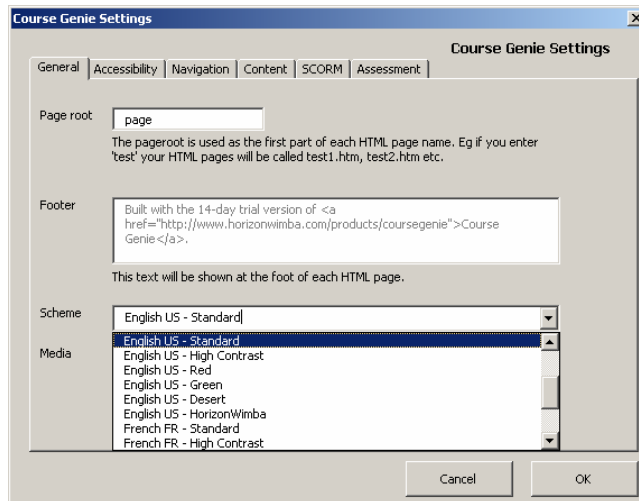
Course Genie Settings

Course Genie Settings

General | Accessibility | Navigation | Content | SCORM | Assessment

Page root
page
The pageroot is used as the first part of each HTML page name. Eg if you enter 'test' your HTML pages will be called test1.htm, test2.htm etc.

Footer
Built with the 14-day trial version of <a href="http://www.horizonwimba.com/products/coursegenie">Course Genie</a>.
This text will be shown at the foot of each HTML page.

Scheme
English US - Standard

Media
English US - Standard
English US - High Contrast
English US - Red
English US - Green
English US - Desert
English US - HorizonWimba
French FR - Standard
French FR - High Contrast

Cancel
OK